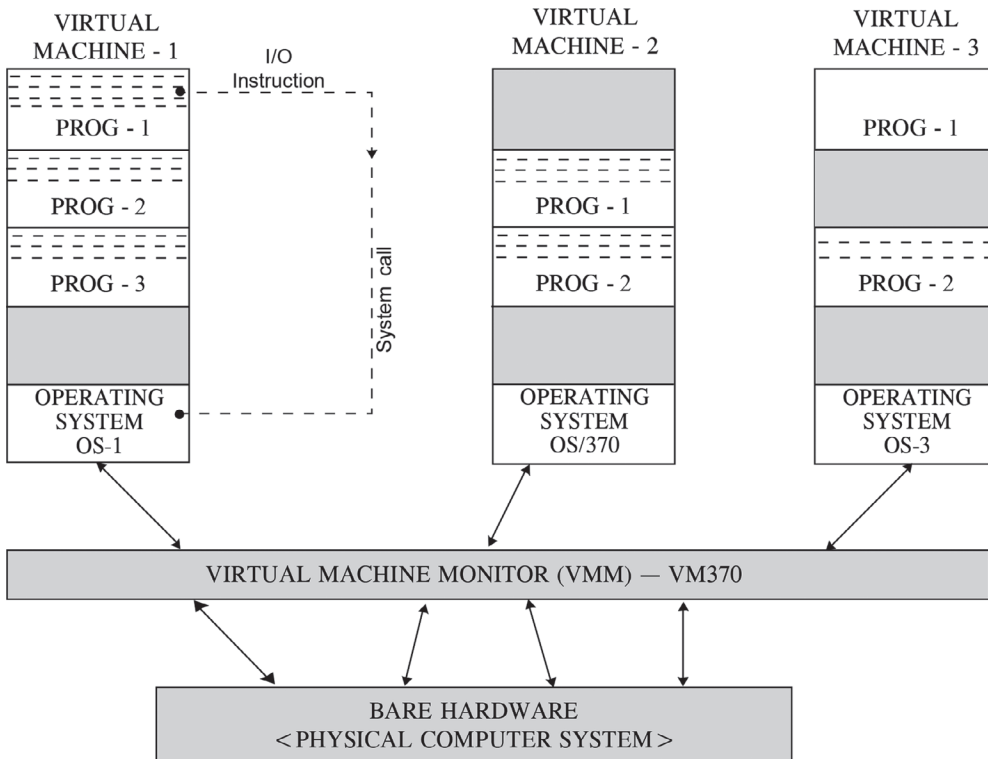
VIRTUAL MACHINE - 1

I/O Instruction

PROG - 1

PROG - 2

PROG - 3

System call

OPERATING SYSTEM OS-1

VIRTUAL MACHINE - 2

PROG - 1

PROG - 2

OPERATING SYSTEM OS/370

VIRTUAL MACHINE - 3

PROG - 1

PROG - 2

OPERATING SYSTEM OS-3

VIRTUAL MACHINE MONITOR (VMM) — VM370

BARE HARDWARE
< PHYSICAL COMPUTER SYSTEM >